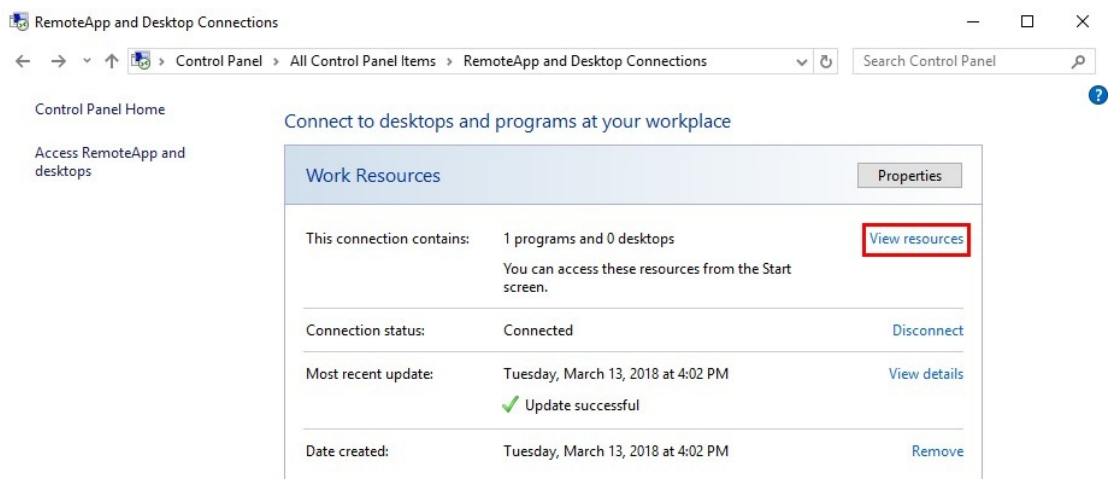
RemoteApp and Desktop Connections

Control Panel > All Control Panel Items > RemoteApp and Desktop Connections

Search Control Panel

Control Panel Home

Access RemoteApp and desktops

Connect to desktops and programs at your workplace

Work Resources

Properties

This connection contains: 1 programs and 0 desktops
You can access these resources from the Start screen.
View resources

Connection status: Connected
Disconnect

Most recent update: Tuesday, March 13, 2018 at 4:02 PM
Update successful
View details

Date created: Tuesday, March 13, 2018 at 4:02 PM
Remove